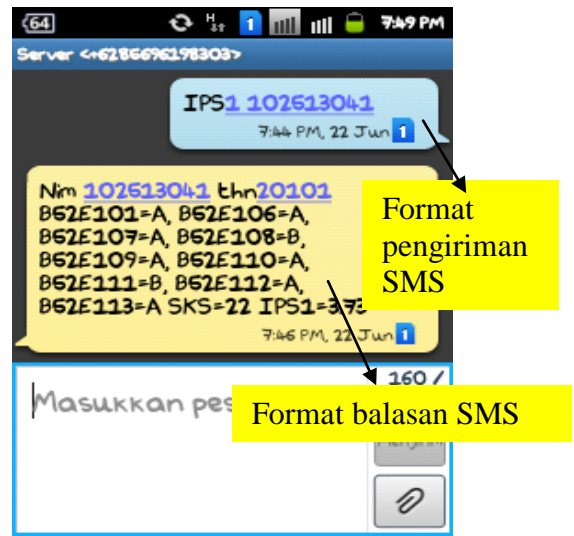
64 H 1 7:49 PM

Server <+6285696198303>

IPS1 102613041
7:44 PM, 22 Jun 1

Nim 102613041 thn20101 B62E101=A, B62E106=A, B62E107=A, B62E108=B, B62E109=A, B62E110=A, B62E111=B, B62E112=A, B62E113=A SKS=22 IPS1=3.7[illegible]
7:46 PM, 22 Jun 1

Format pengiriman SMS

160 /

Masukkan pes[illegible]

Format balasan SMS

Pengirim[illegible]